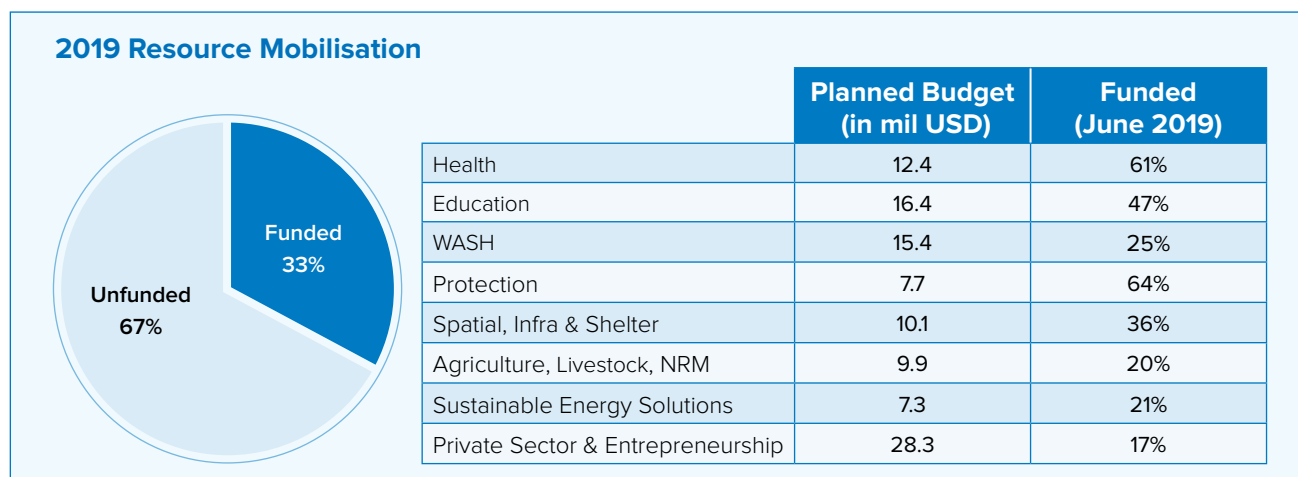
2019 Resource Mobilisation

Funded
33%

Unfunded
67%

| | Planned Budget (in mil USD) | Funded (June 2019) |
|---|---|---|
| Health | 12.4 | 61% |
| Education | 16.4 | 47% |
| WASH | 15.4 | 25% |
| Protection | 7.7 | 64% |
| Spatial, Infra & Shelter | 10.1 | 36% |
| Agriculture, Livestock, NRM | 9.9 | 20% |
| Sustainable Energy Solutions | 7.3 | 21% |
| Private Sector & Entrepreneurship | 28.3 | 17% |